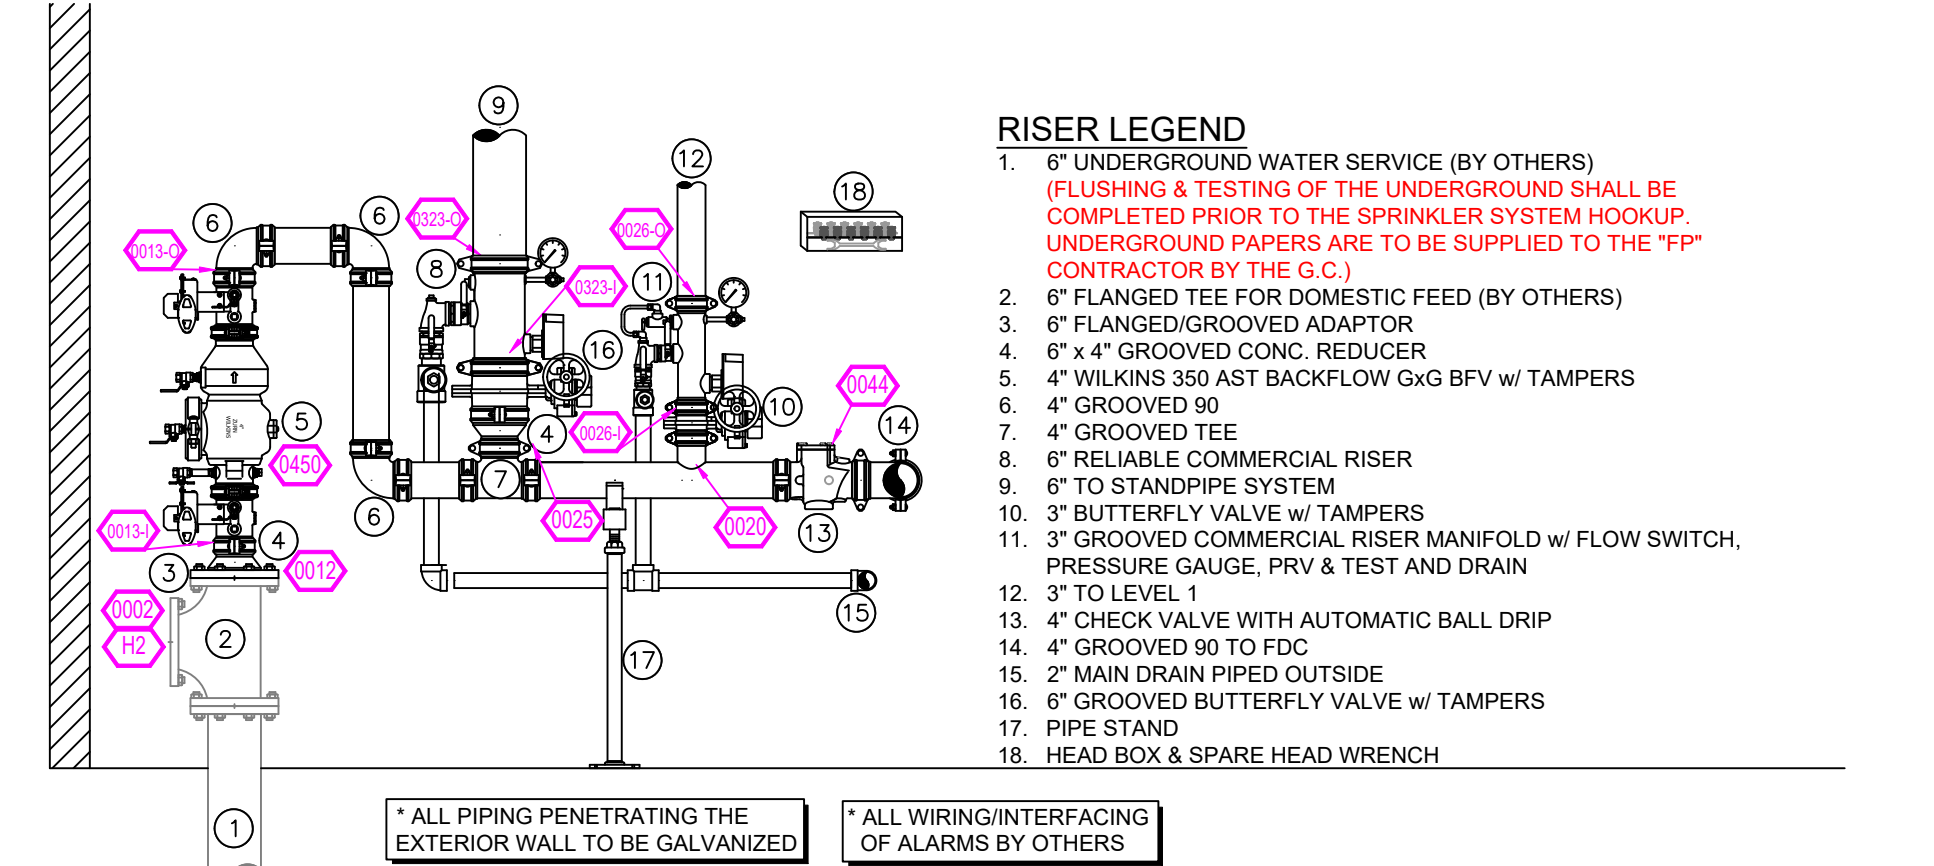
9
12
18
6
6
0323-O
0026-O
0013-O
8
0323-I
11
16
0044
5
4
0026-I
10
14
0450
7
6
0025
0020
13
0013-I
4
3
0012
0002
2
H2
15
17
1

RISER LEGEND
1. 6" UNDERGROUND WATER SERVICE (BY OTHERS)
(FLUSHING & TESTING OF THE UNDERGROUND SHALL BE COMPLETED PRIOR TO THE SPRINKLER SYSTEM HOOKUP. UNDERGROUND PAPERS ARE TO BE SUPPLIED TO THE "FP" CONTRACTOR BY THE G.C.)
2. 6" FLANGED TEE FOR DOMESTIC FEED (BY OTHERS)
3. 6" FLANGED/GROOVED ADAPTOR
4. 6" x 4" GROOVED CONC. REDUCER
5. 4" WILKINS 350 AST BACKFLOW GxG BFV w/ TAMPERS
6. 4" GROOVED 90
7. 4" GROOVED TEE
8. 6" RELIABLE COMMERCIAL RISER
9. 6" TO STANDPIPE SYSTEM
10. 3" BUTTERFLY VALVE w/ TAMPERS
11. 3" GROOVED COMMERCIAL RISER MANIFOLD w/ FLOW SWITCH, PRESSURE GAUGE, PRV & TEST AND DRAIN
12. 3" TO LEVEL 1
13. 4" CHECK VALVE WITH AUTOMATIC BALL DRIP
14. 4" GROOVED 90 TO FDC
15. 2" MAIN DRAIN PIPED OUTSIDE
16. 6" GROOVED BUTTERFLY VALVE w/ TAMPERS
17. PIPE STAND
18. HEAD BOX & SPARE HEAD WRENCH

* ALL PIPING PENETRATING THE EXTERIOR WALL TO BE GALVANIZED

* ALL WIRING/INTERFACING OF ALARMS BY OTHERS